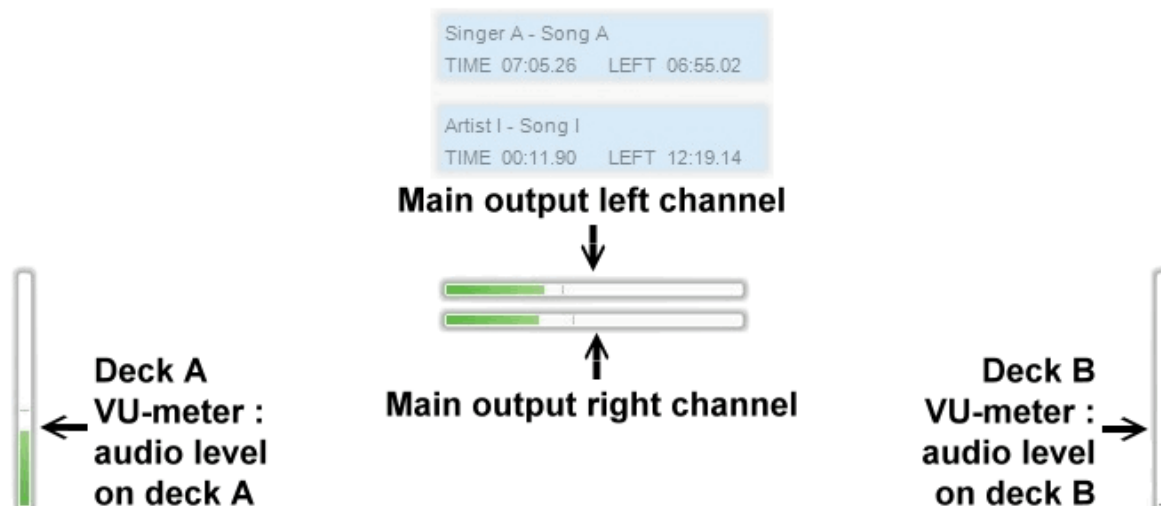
Singer A - Song A
TIME 07:05.26 LEFT 06:55.02

Artist I - Song I
TIME 00:11.90 LEFT 12:19.14

Main output left channel

Main output right channel

Deck A VU-meter : audio level on deck A

Deck B VU-meter : audio level on deck B